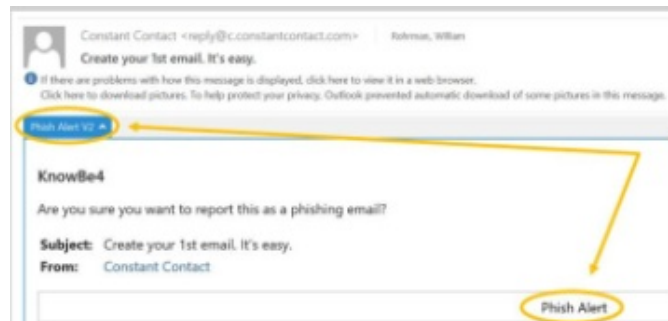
Constant Contact <reply@c.constantcontact.com> Rohman, William
Create your 1st email. It's easy.
If there are problems with how this message is displayed, click here to view it in a web browser.
Click here to download pictures. To help protect your privacy, Outlook prevented automatic download of some pictures in this message.

Phish Alert V2

KnowBe4

Are you sure you want to report this as a phishing email?

Subject: Create your 1st email. It's easy.
From: Constant Contact

Phish Alert